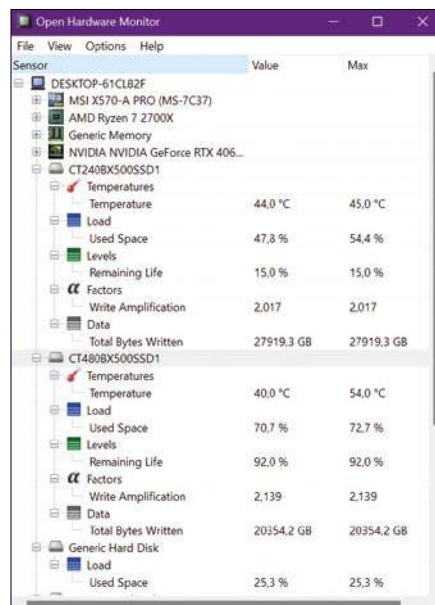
Open Hardware Monitor

File View Options Help

| Sensor | Value | Max |
|---|---|---|
| DESKTOP-61CL82F | | |
| MSI X570-A PRO (MS-7C37) | | |
| AMD Ryzen 7 2700X | | |
| Generic Memory | | |
| NVIDIA NVIDIA GeForce RTX 406... | | |
| CT240BX500SSD1 | | |
| Temperatures | | |
| Temperature | 44,0 °C | 45,0 °C |
| Load | | |
| Used Space | 47,8 % | 54,4 % |
| Levels | | |
| Remaining Life | 15,0 % | 15,0 % |
| Factors | | |
| Write Amplification | 2,017 | 2,017 |
| Data | | |
| Total Bytes Written | 27919,3 GB | 27919,3 GB |
| CT480BX500SSD1 | | |
| Temperatures | | |
| Temperature | 40,0 °C | 54,0 °C |
| Load | | |
| Used Space | 70,7 % | 72,7 % |
| Levels | | |
| Remaining Life | 92,0 % | 92,0 % |
| Factors | | |
| Write Amplification | 2,139 | 2,139 |
| Data | | |
| Total Bytes Written | 20354,2 GB | 20354,2 GB |
| Generic Hard Disk | | |
| Load | | |
| Used Space | 25,3 % | 25,3 % |